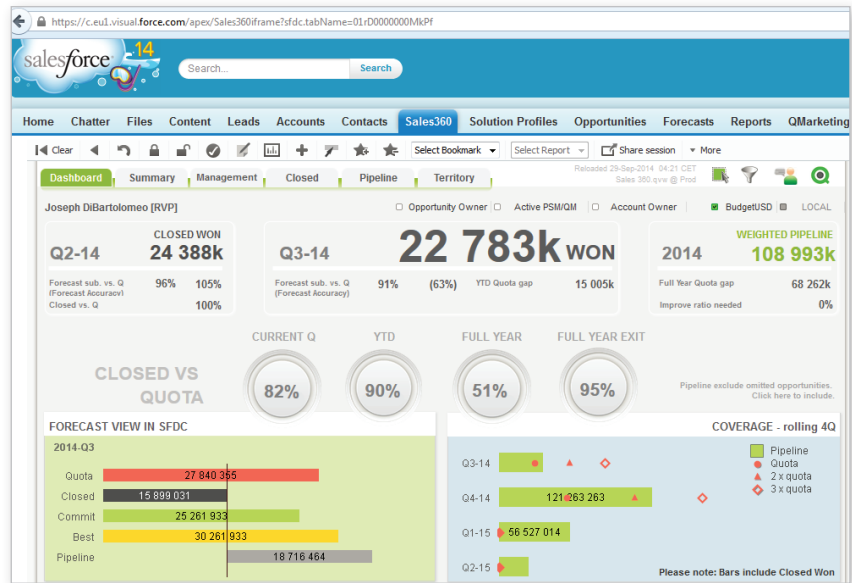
https://c.eu1.visual.force.com/apex/Sales360iframe?sfdc.tabName=01rD0000000MkPf

salesforce 14

Search...

Search

Home Chatter Files Content Leads Accounts Contacts Sales360 Solution Profiles Opportunities Forecasts Reports QMarketing

Clear

Select Bookmark

Select Report

Share session

More

Dashboard Summary Management Closed Pipeline Territory

Reloaded 29-Sep-2014 04:21 CET Sales 360.qvw @ Prod

Joseph DiBartolomeo [RVP]

Opportunity Owner Active PSM/QM Account Owner BudgetUSD LOCAL

Q2-14

CLOSED WON

24 388k

Forecast sub. vs. Q (Forecast Accuracy) 96% 105%

Closed vs. Q 100%

Q3-14

22 783k WON

Forecast sub. vs. Q (Forecast Accuracy) 91% (63%)

YTD Quota gap 15 005k

2014

WEIGHTED PIPELINE

108 993k

Full Year Quota gap 68 262k

Improve ratio needed 0%

CLOSED VS QUOTA

CURRENT Q 82%

YTD 90%

FULL YEAR 51%

FULL YEAR EXIT 95%

Pipeline exclude omitted opportunities. Click here to include.

FORECAST VIEW IN SFDC

2014-Q3

Quota 27 840 355

Closed 15 899 031

Commit 25 261 933

Best 30 261 933

Pipeline 18 716 464

COVERAGE - rolling 4Q

Pipeline

Quota

2 x quota

3 x quota

Q3-14

Q4-14 121 263 263

Q1-15 56 527 014

Q2-15

Please note: Bars include Closed Won